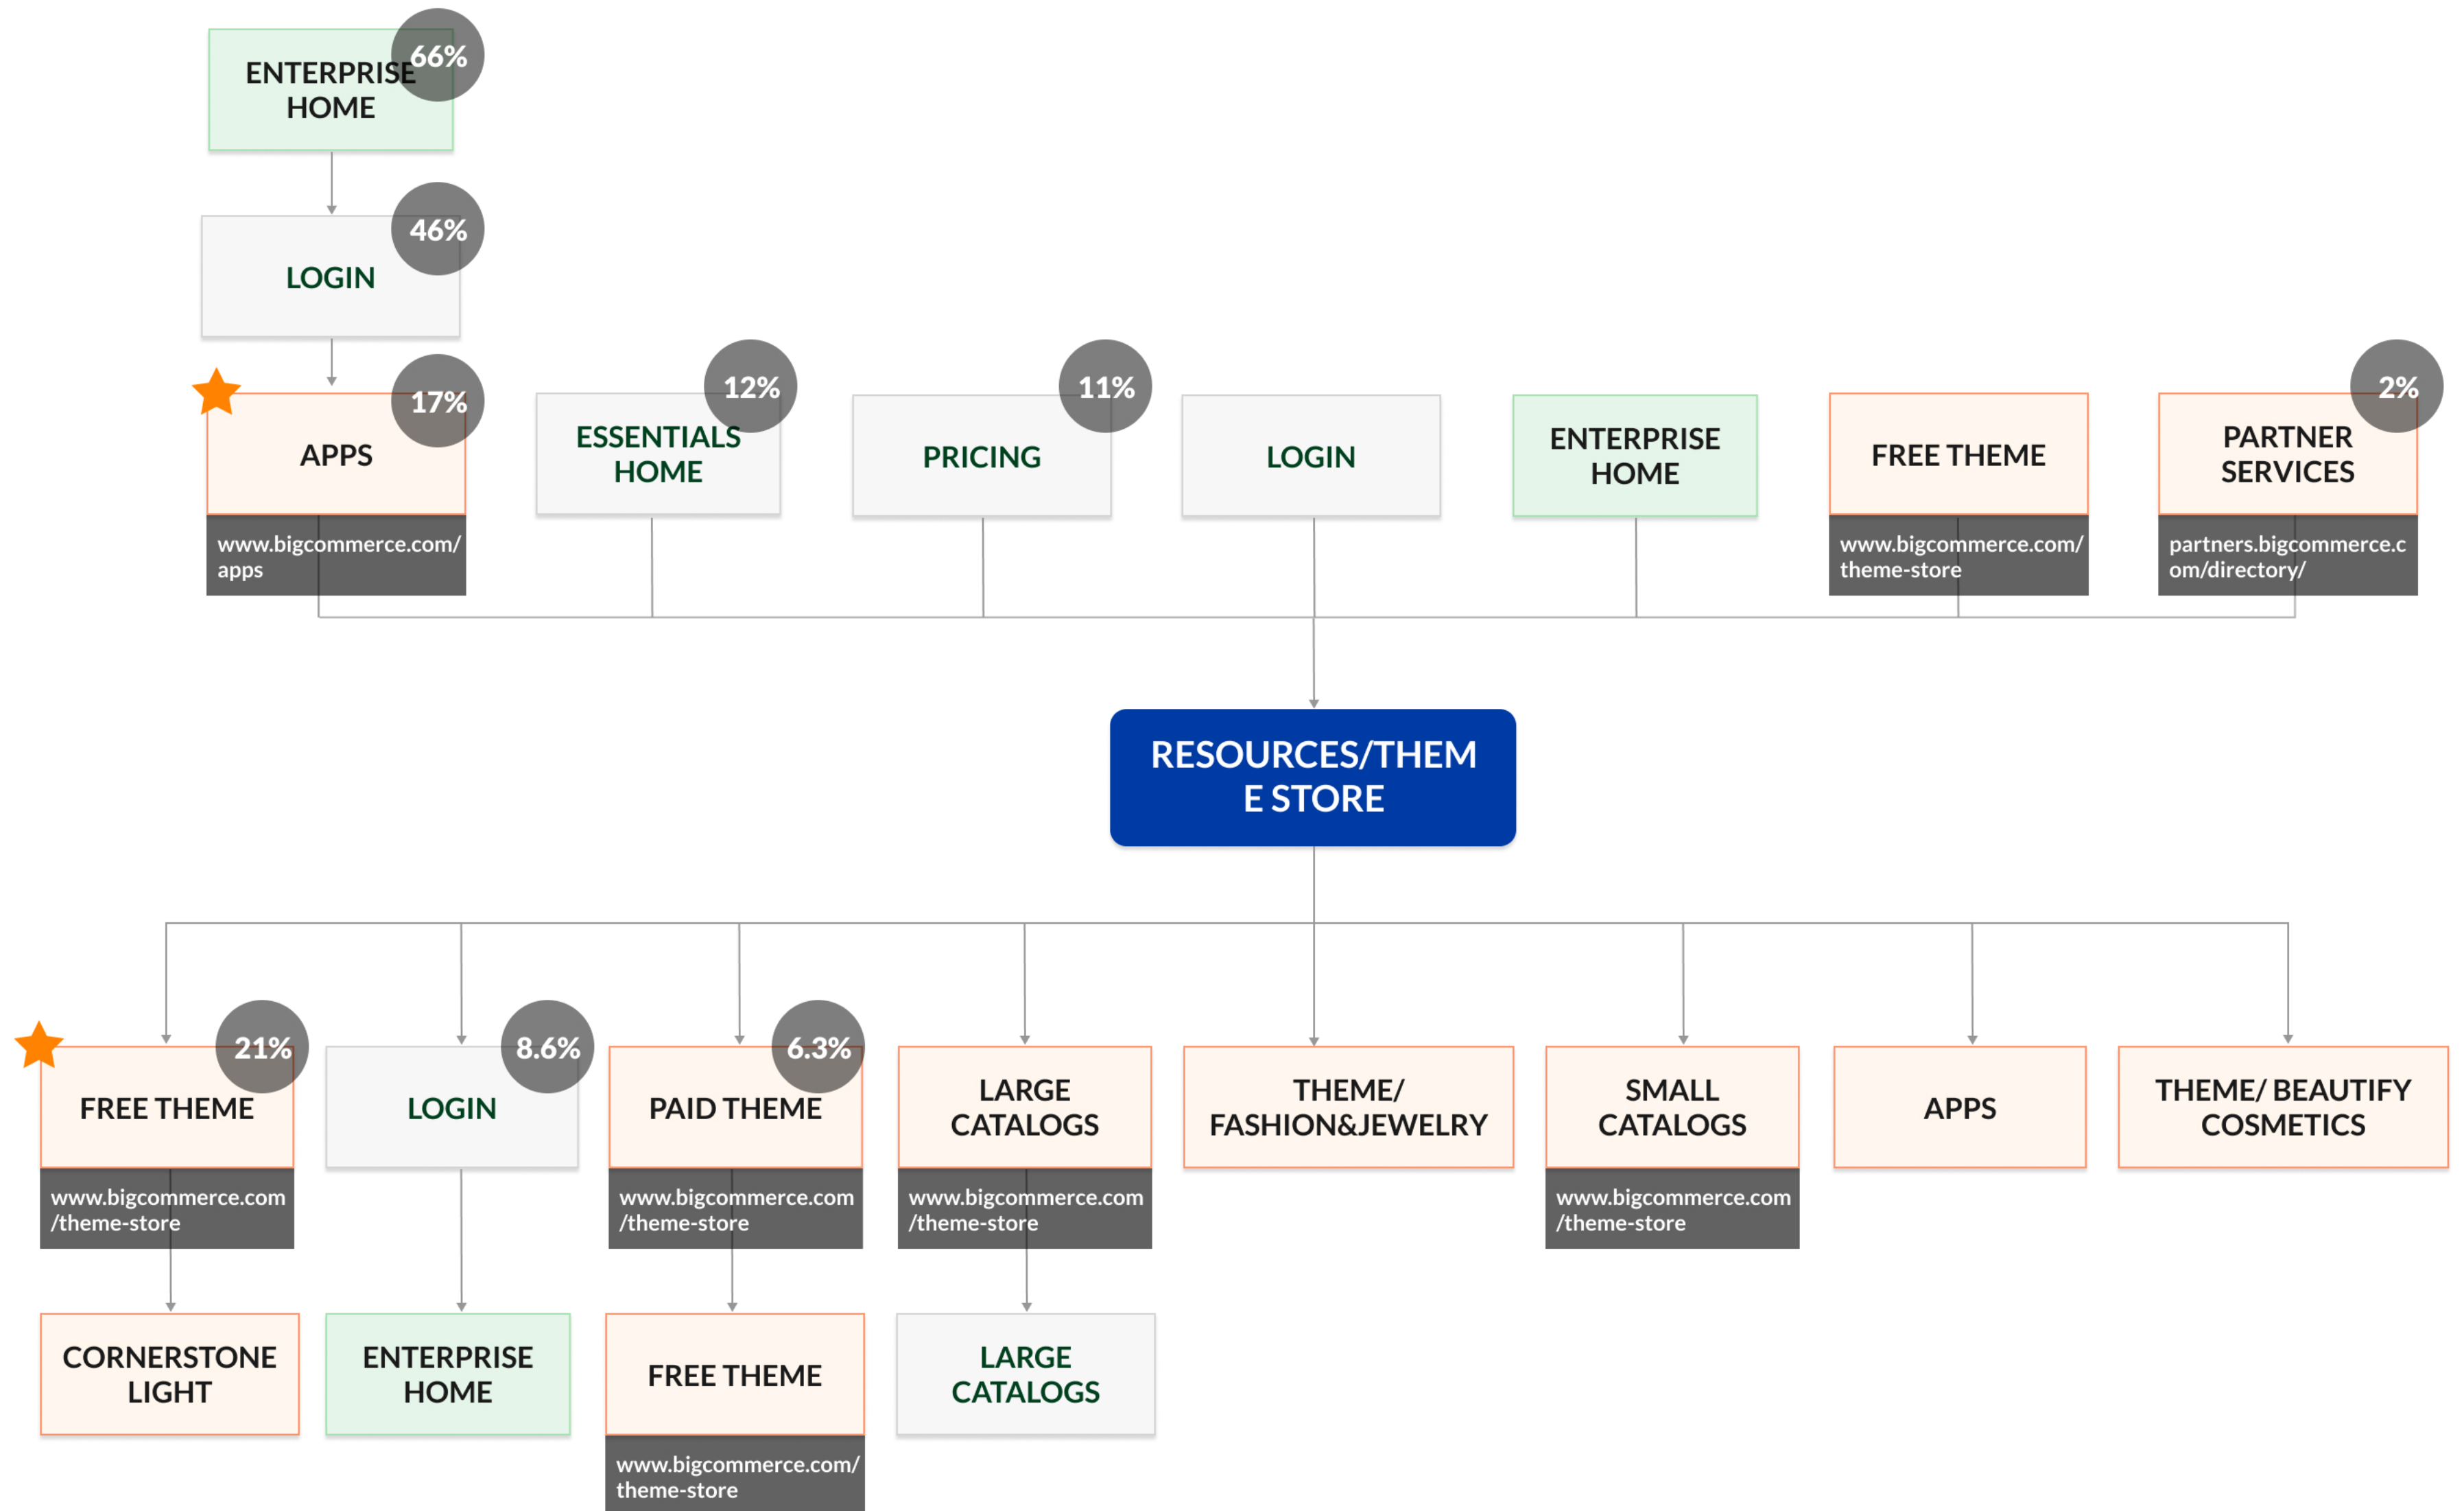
ENTERPRISE HOME
66%

LOGIN
46%

APPS
17%
www.bigcommerce.com/apps

ESSENTIALS HOME
12%

PRICING
11%

LOGIN

ENTERPRISE HOME

FREE THEME
www.bigcommerce.com/theme-store

PARTNER SERVICES
2%
partners.bigcommerce.com/directory/

RESOURCES/THEME STORE

FREE THEME
21%
www.bigcommerce.com/theme-store

LOGIN
8.6%

PAID THEME
6.3%
www.bigcommerce.com/theme-store

LARGE CATALOGS
www.bigcommerce.com/theme-store

THEME/ FASHION&JEWELRY

SMALL CATALOGS
www.bigcommerce.com/theme-store

APPS

THEME/ BEAUTIFY COSMETICS

CORNERSTONE LIGHT

ENTERPRISE HOME

FREE THEME
www.bigcommerce.com/theme-store

LARGE CATALOGS